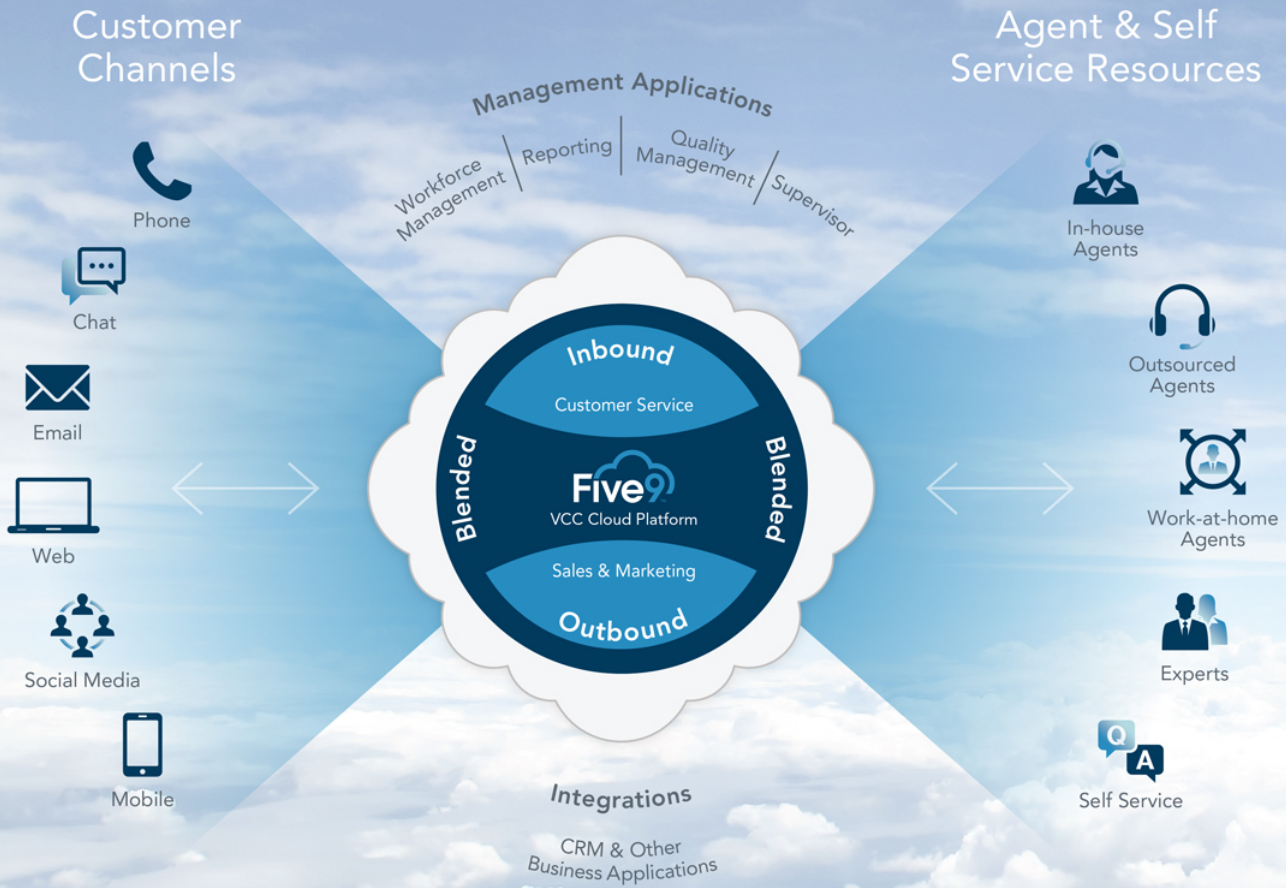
Customer Channels

Agent & Self Service Resources

Management Applications

Workforce Management

Reporting

Quality Management

Supervisor

Phone

Chat

Email

Web

Social Media

Mobile

Inbound

Customer Service

Blended

Five9

VCC Cloud Platform

Blended

Sales & Marketing

Outbound

In-house Agents

Outsourced Agents

Work-at-home Agents

Experts

Q

A

Self Service

Integrations

CRM & Other Business Applications